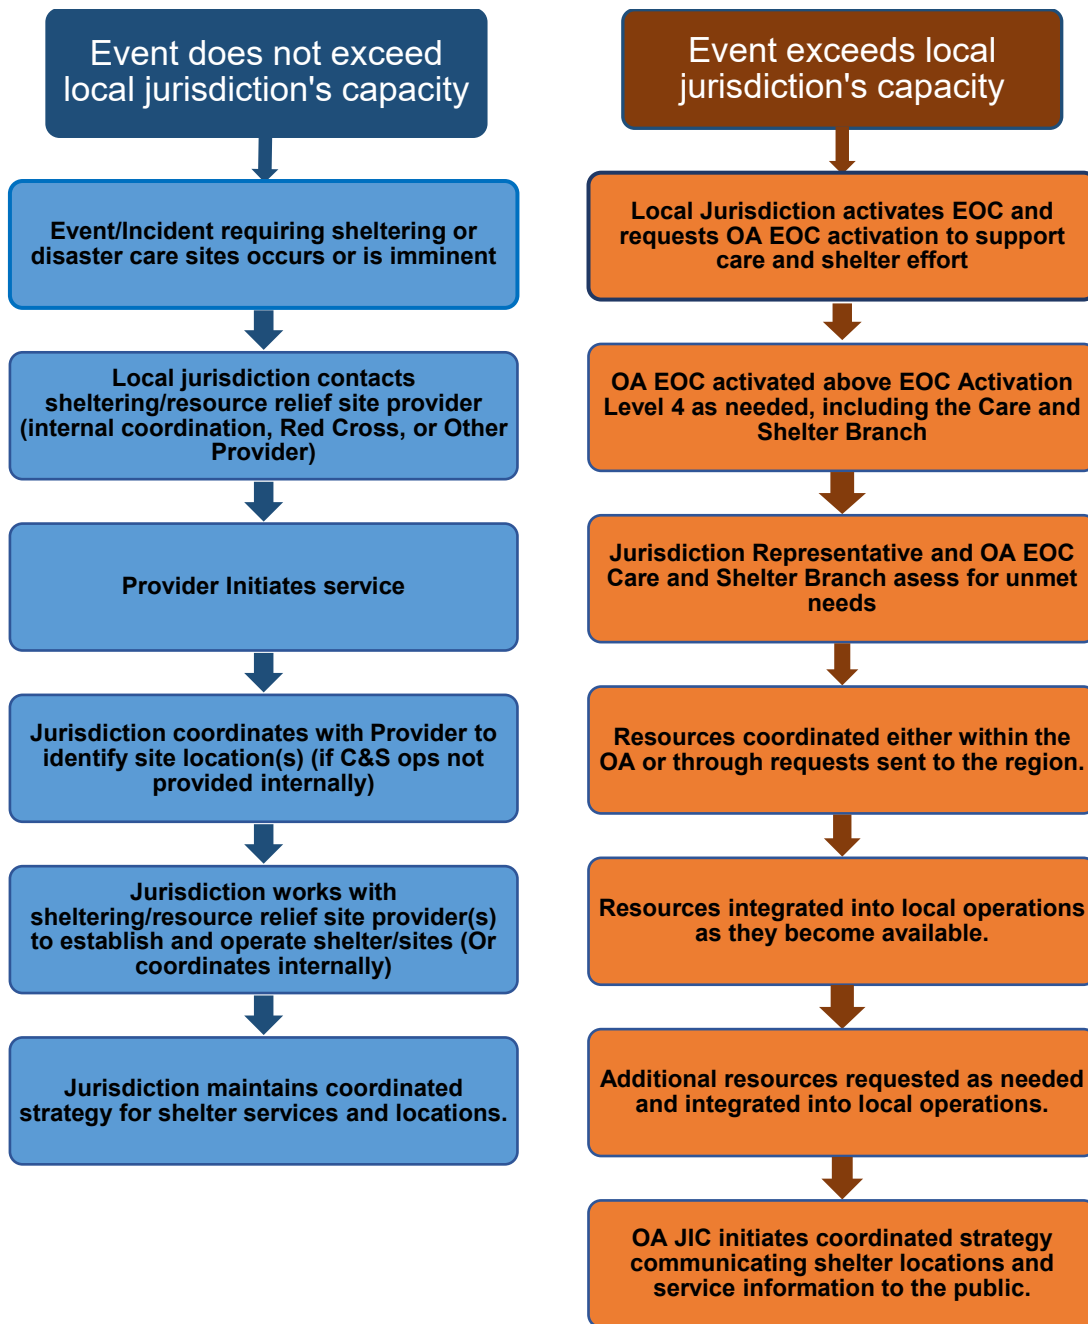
Event does not exceed local jurisdiction's capacity

Event/Incident requiring sheltering or disaster care sites occurs or is imminent

Local jurisdiction contacts sheltering/resource relief site provider (internal coordination, Red Cross, or Other Provider)

Provider Initiates service

Jurisdiction coordinates with Provider to identify site location(s) (if C&S ops not provided internally)

Jurisdiction works with sheltering/resource relief site provider(s) to establish and operate shelter/sites (Or coordinates internally)

Jurisdiction maintains coordinated strategy for shelter services and locations.

Event exceeds local jurisdiction's capacity

Local Jurisdiction activates EOC and requests OA EOC activation to support care and shelter effort

OA EOC activated above EOC Activation Level 4 as needed, including the Care and Shelter Branch

Jurisdiction Representative and OA EOC Care and Shelter Branch asess for unmet needs

Resources coordinated either within the OA or through requests sent to the region.

Resources integrated into local operations as they become available.

Additional resources requested as needed and integrated into local operations.

OA JIC initiates coordinated strategy communicating shelter locations and service information to the public.